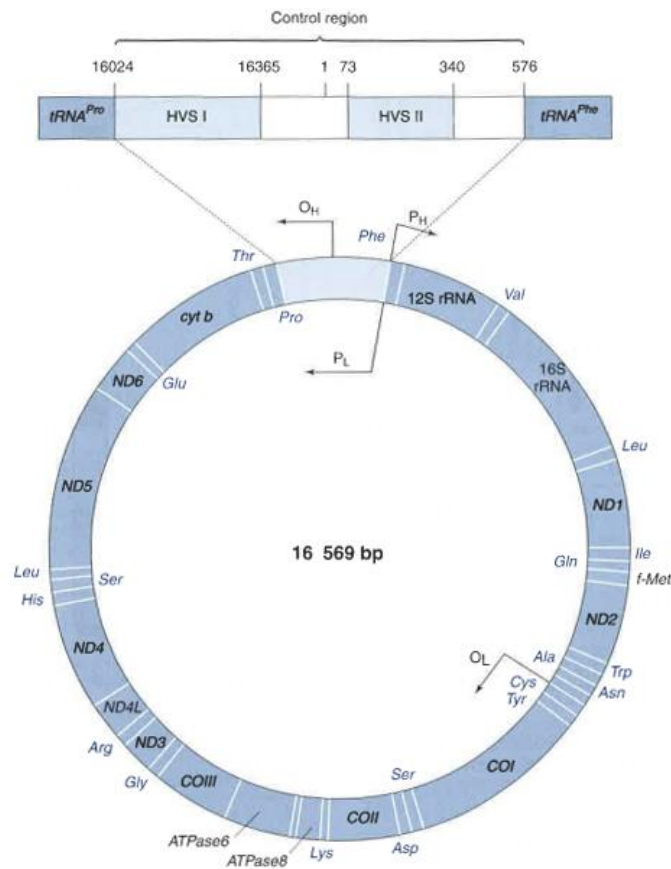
Control region

16024 16365 1 73 340 576

$tRNA^{Pro}$ HVS I HVS II $tRNA^{Phe}$

$O_H$

$P_H$

Phe

Thr

12S rRNA

Val

cyt b

Pro

$P_L$

ND6

Glu

16S rRNA

Leu

ND5

ND1

16 569 bp

Gln

Ile

f-Met

Leu

Ser

His

ND2

ND4

$O_L$

Ala

Trp

Cys

Tyr

Asn

ND4L

Arg

ND3

Gly

COIII

Ser

COI

COII

ATPase6

ATPase8

Lys

Asp